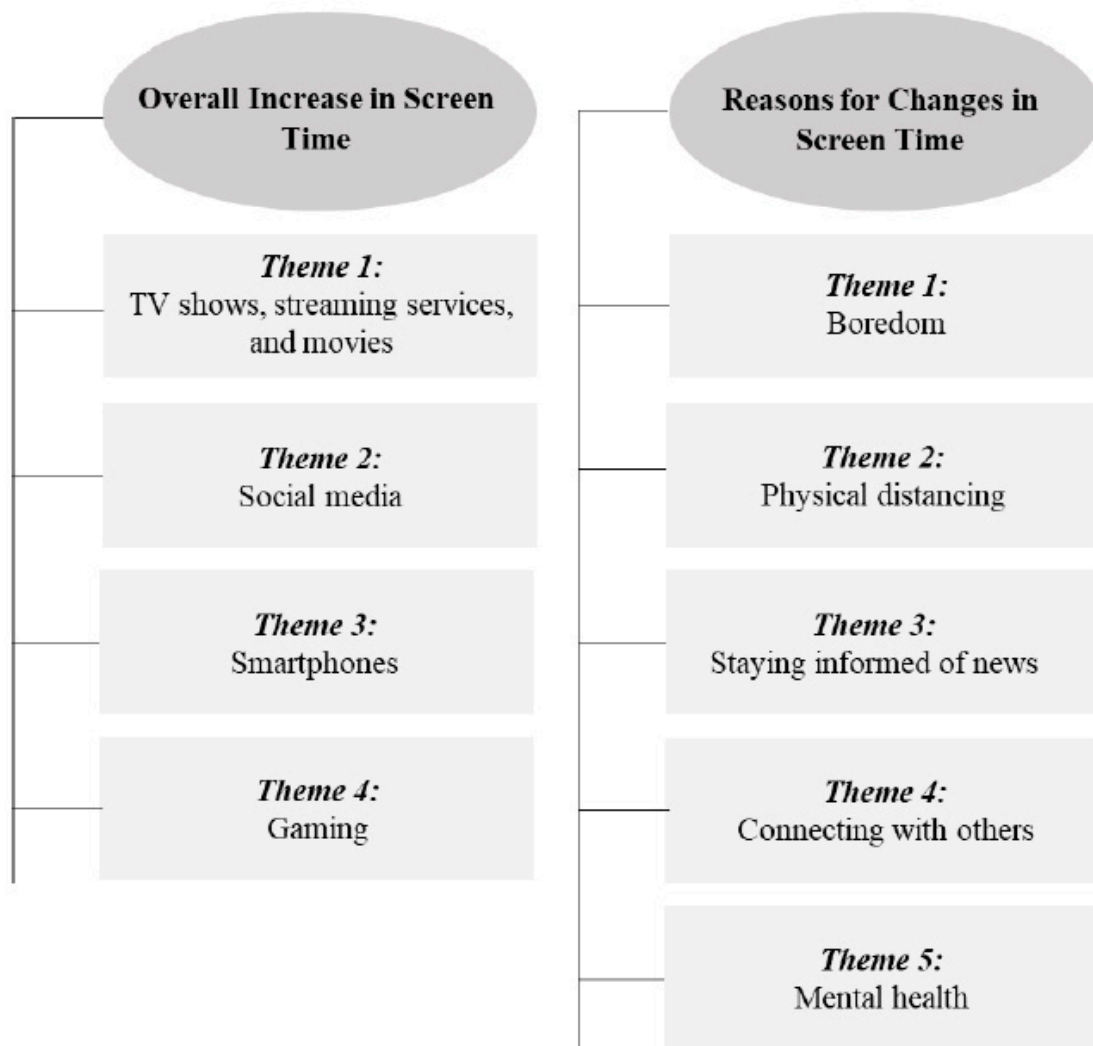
Overall Increase in Screen Time

Theme 1:
TV shows, streaming services, and movies

Theme 2:
Social media

Theme 3:
Smartphones

Theme 4:
Gaming

Reasons for Changes in Screen Time

Theme 1:
Boredom

Theme 2:
Physical distancing

Theme 3:
Staying informed of news

Theme 4:
Connecting with others

Theme 5:
Mental health